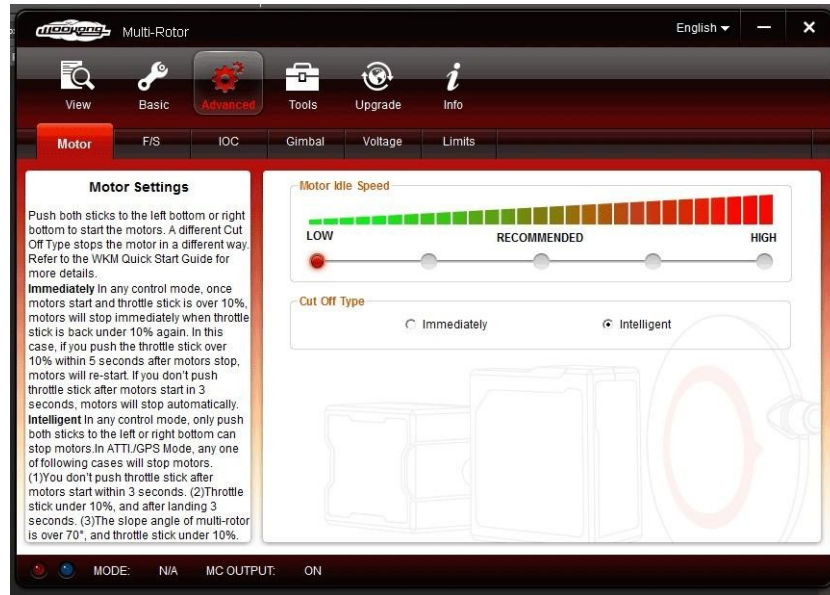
Multi-Rotor

English

View Basic Advanced Tools Upgrade Info

Motor F/S IOC Gimbal Voltage Limits

Motor Settings

Push both sticks to the left bottom or right bottom to start the motors. A different Cut Off Type stops the motor in a different way. Refer to the WKM Quick Start Guide for more details.
**Immediately** In any control mode, once motors start and throttle stick is over 10%, motors will stop immediately when throttle stick is back under 10% again. In this case, if you push the throttle stick over 10% within 5 seconds after motors stop, motors will re-start. If you don't push throttle stick after motors start in 3 seconds, motors will stop automatically.
**Intelligent** In any control mode, only push both sticks to the left or right bottom can stop motors.In ATTI./GPS Mode, any one of following cases will stop motors. (1)You don't push throttle stick after motors start within 3 seconds. (2)Throttle stick under 10%, and after landing 3 seconds. (3)The slope angle of multi-rotor is over 70°, and throttle stick under 10%.

Motor Idle Speed

LOW RECOMMENDED HIGH

Cut Off Type

Immediately Intelligent

MODE: N/A MC OUTPUT: ON